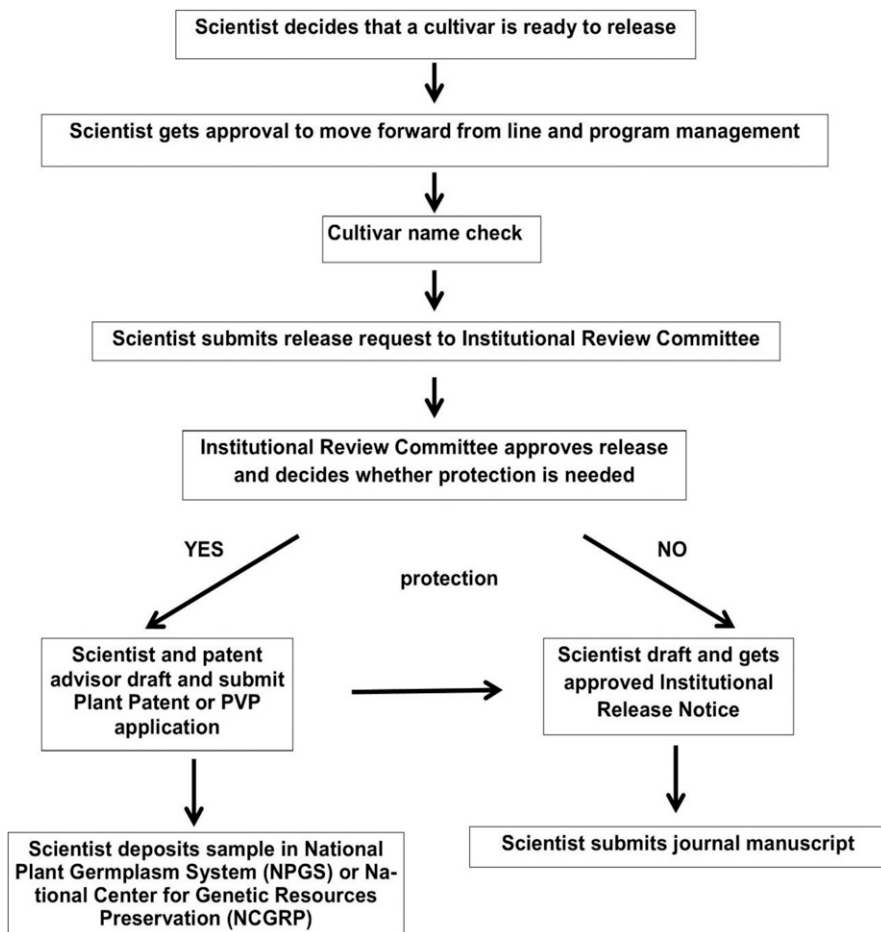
Scientist decides that a cultivar is ready to release

Scientist gets approval to move forward from line and program management

Cultivar name check

Scientist submits release request to Institutional Review Committee

Institutional Review Committee approves release and decides whether protection is needed

YES

protection

NO

Scientist and patent advisor draft and submit Plant Patent or PVP application

Scientist draft and gets approved Institutional Release Notice

Scientist deposits sample in National Plant Germplasm System (NPGS) or National Center for Genetic Resources Preservation (NCGRP)

Scientist submits journal manuscript